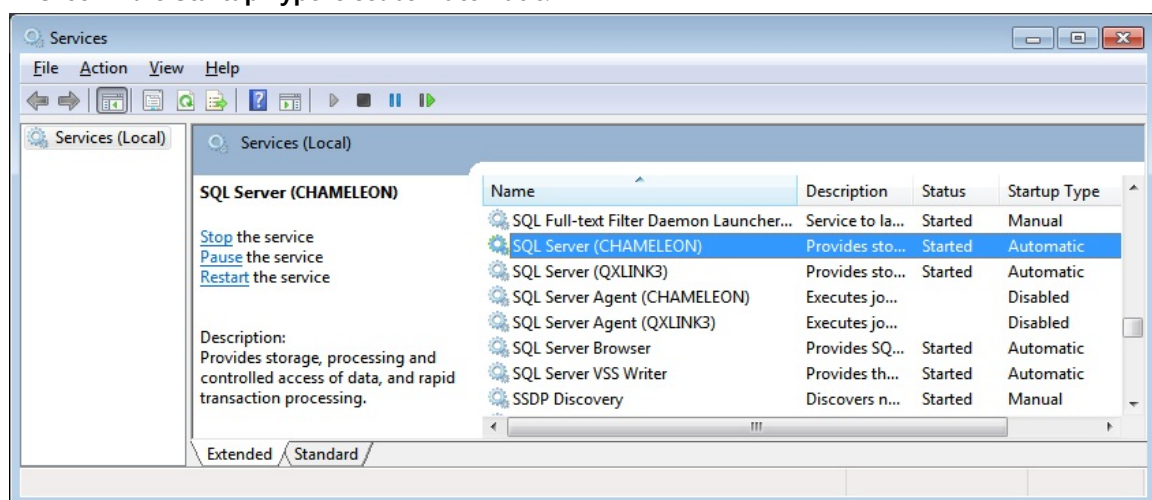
Services

File Action View Help

Services (Local)

Services (Local)

SQL Server (CHAMELEON)

Stop the service
Pause the service
Restart the service

Description:
Provides storage, processing and controlled access of data, and rapid transaction processing.

| Name | Description | Status | Startup Type |
|---|---|---|---|
| SQL Full-text Filter Daemon Launcher... | Service to la... | Started | Manual |
| SQL Server (CHAMELEON) | Provides sto... | Started | Automatic |
| SQL Server (QXLINK3) | Provides sto... | Started | Automatic |
| SQL Server Agent (CHAMELEON) | Executes jo... | | Disabled |
| SQL Server Agent (QXLINK3) | Executes jo... | | Disabled |
| SQL Server Browser | Provides SQ... | Started | Automatic |
| SQL Server VSS Writer | Provides th... | Started | Automatic |
| SSDP Discovery | Discovers n... | Started | Manual |

Extended Standard